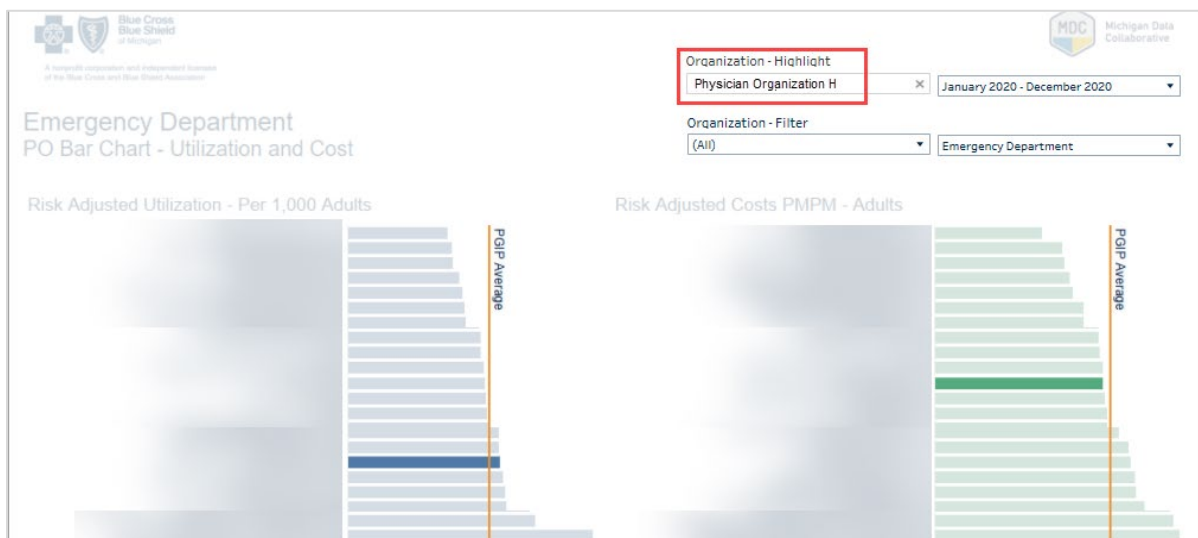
Blue Cross Blue Shield of Michigan

A nonprofit corporation and independent licensee of the Blue Cross and Blue Shield Association

MDC Michigan Data Collaborative

Organization - Highlight

Physician Organization H ×

January 2020 - December 2020 ▾

Emergency Department

PO Bar Chart - Utilization and Cost

Organization - Filter

(All) ▾

Emergency Department ▾

Risk Adjusted Utilization - Per 1,000 Adults

PGIP Average

Risk Adjusted Costs PMPM - Adults

PGIP Average